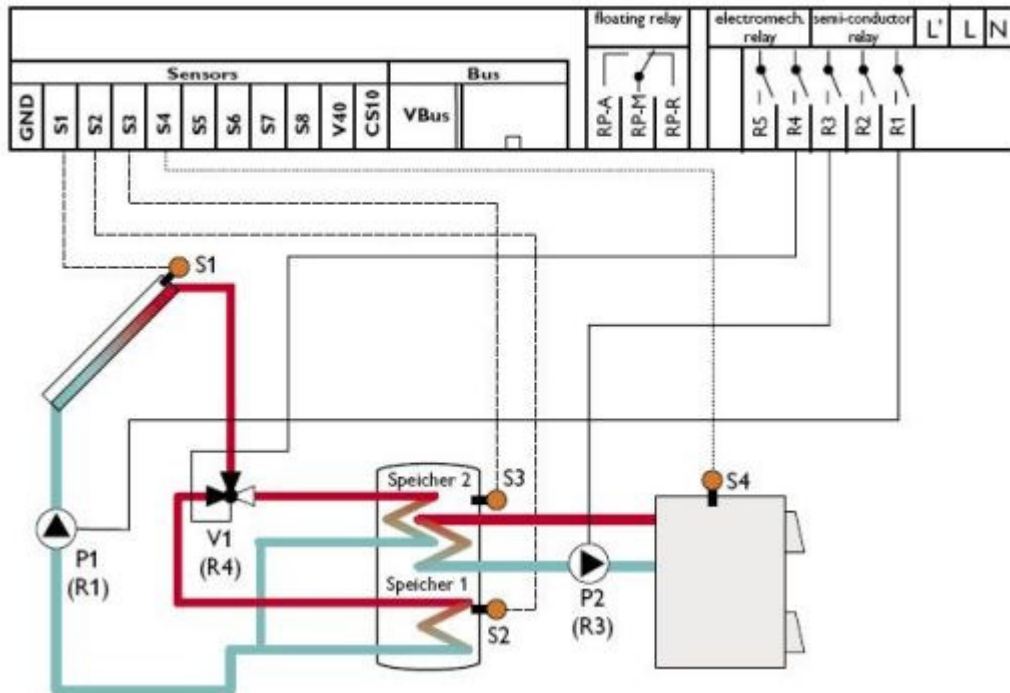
floating relay

electromech. relay

semi-conductor relay

L'

L

N

Sensors

Bus

GND

S1

S2

S3

S4

S5

S6

S7

S8

V40

CS10

VBus

RP-A

RP-M

RP-R

R5

R4

R3

R2

R1

S1

Speicher 2

S3

S4

P1
(R1)

V1
(R4)

Speicher 1

S2

P2
(R3)